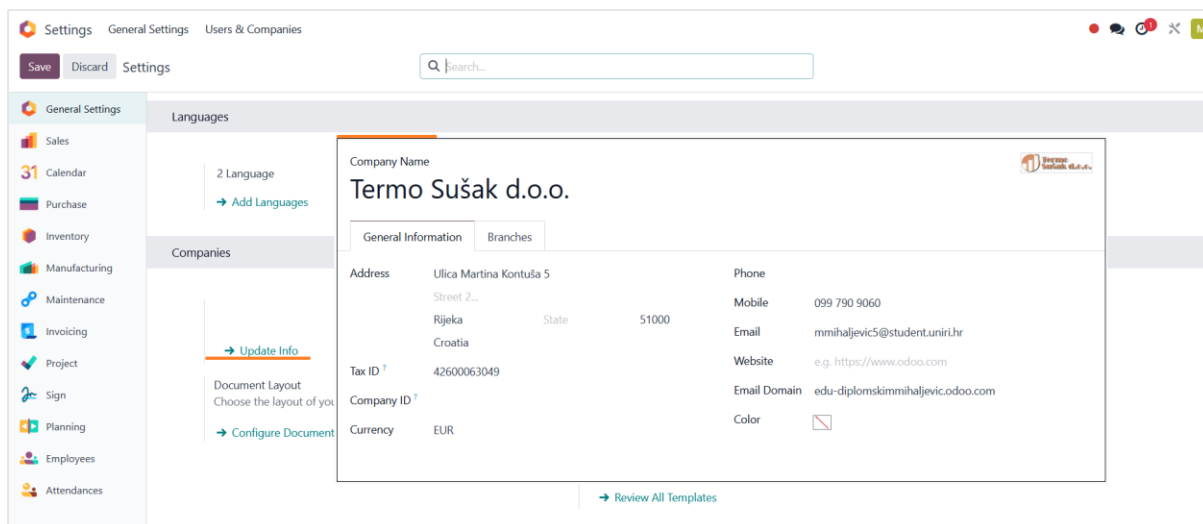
Settings General Settings Users & Companies

1

Save Discard Settings

Search...

General Settings
Sales
31 Calendar
Purchase
Inventory
Manufacturing
Maintenance
Invoicing
Project
Sign
Planning
Employees
Attendances

Languages

2 Language

→ Add Languages

Companies

→ Update Info

Document Layout
Choose the layout of you

→ Configure Document

Company Name

Termo Sušak d.o.o.

Termo Sušak d.o.o.

General Information Branches

Address Ulica Martina Kontuša 5
Street 2...
Rijeka State 51000
Croatia

Tax ID ? 42600063049

Company ID ?

Currency EUR

Phone

Mobile 099 790 9060

Email mmihaljevic5@student.uniri.hr

Website e.g. https://www.odoo.com

Email Domain edu-diplomskimmihaljevic.odoo.com

Color

→ Review All Templates